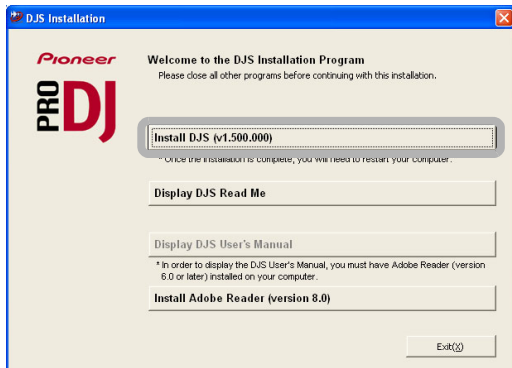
DJS Installation

Pioneer

PRO DJ

Welcome to the DJS Installation Program
Please close all other programs before continuing with this installation.

Install DJS (v1.500.000)

* Once the installation is complete, you will need to restart your computer.

Display DJS Read Me

Display DJS User's Manual

* In order to display the DJS User's Manual, you must have Adobe Reader (version 6.0 or later) installed on your computer.

Install Adobe Reader (version 8.0)

Exit(X)